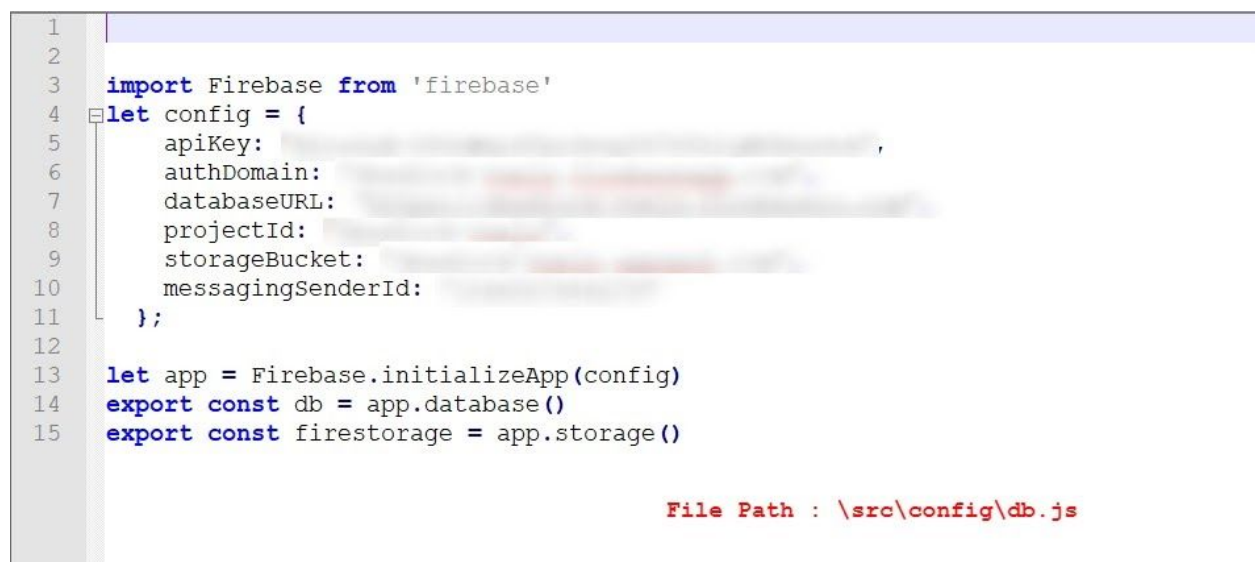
1
2
3 import Firebase from 'firebase'
4 let config = {
5 apiKey: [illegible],
6 authDomain: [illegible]
7 databaseURL: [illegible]
8 projectId: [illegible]
9 storageBucket: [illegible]
10 messagingSenderId: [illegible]
11 };
12
13 let app = Firebase.initializeApp(config)
14 export const db = app.database()
15 export const firestorage = app.storage()

File Path : \src\config\db.js